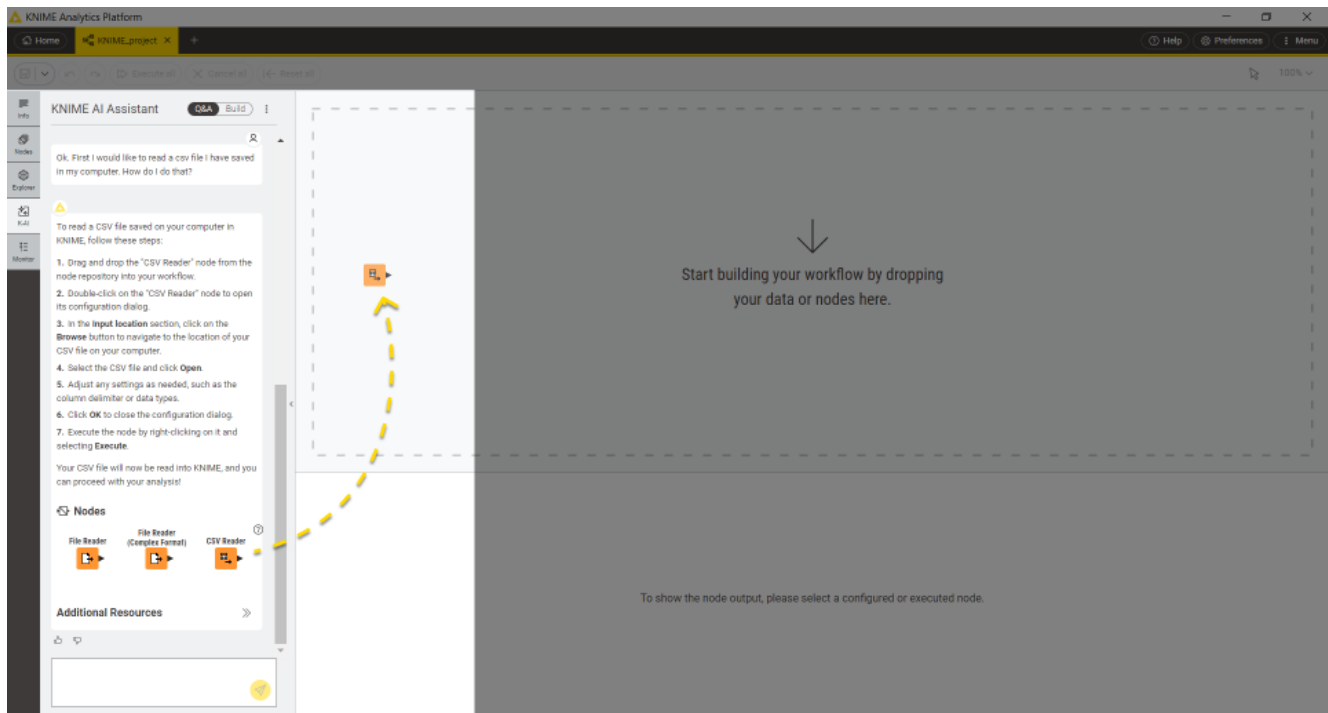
KNIME Analytics Platform

Home KNIME_project

Help Preferences Menu

Execute all Cancel all Reset all

100%

Info
Nodes
Explorer
K-AI
Monitor

KNIME AI Assistant Q&A Build

Ok. First I would like to read a csv file I have saved in my computer. How do I do that?

To read a CSV file saved on your computer in KNIME, follow these steps:

1. Drag and drop the "CSV Reader" node from the node repository into your workflow.
2. Double-click on the "CSV Reader" node to open its configuration dialog.
3. In the **Input location** section, click on the **Browse** button to navigate to the location of your CSV file on your computer.
4. Select the CSV file and click **Open**.
5. Adjust any settings as needed, such as the column delimiter or data types.
6. Click **OK** to close the configuration dialog.
7. Execute the node by right-clicking on it and selecting **Execute**.

Your CSV file will now be read into KNIME, and you can proceed with your analysis!

Nodes

File Reader
File Reader (Complex Format)
CSV Reader

Additional Resources

Start building your workflow by dropping your data or nodes here.

To show the node output, please select a configured or executed node.